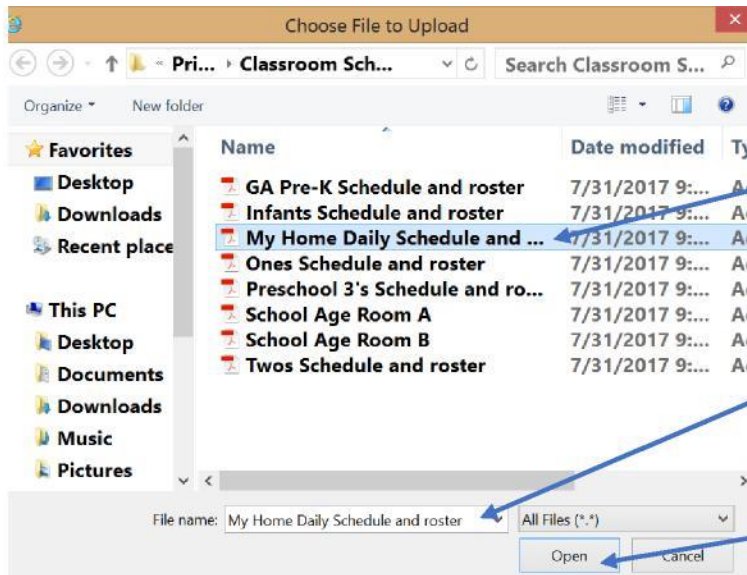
Choose File to Upload

« Pri... › Classroom Sch...

Search Classroom S...

Organize ▾ New folder

Favorites
Desktop
Downloads
Recent place

This PC
Desktop
Documents
Downloads
Music
Pictures

| Name | Date modified | Ty |
|---|---|---|
| GA Pre-K Schedule and roster | 7/31/2017 9:... | A |
| Infants Schedule and roster | 7/31/2017 9:... | A |
| My Home Daily Schedule and ... | 7/31/2017 9:... | A |
| Ones Schedule and roster | 7/31/2017 9:... | A |
| Preschool 3's Schedule and ro... | 7/31/2017 9:... | A |
| School Age Room A | 7/31/2017 9:... | A |
| School Age Room B | 7/31/2017 9:... | A |
| Twos Schedule and roster | 7/31/2017 9:... | A |

File name: My Home Daily Schedule and roster

All Files (*.*)

Open

Cancel